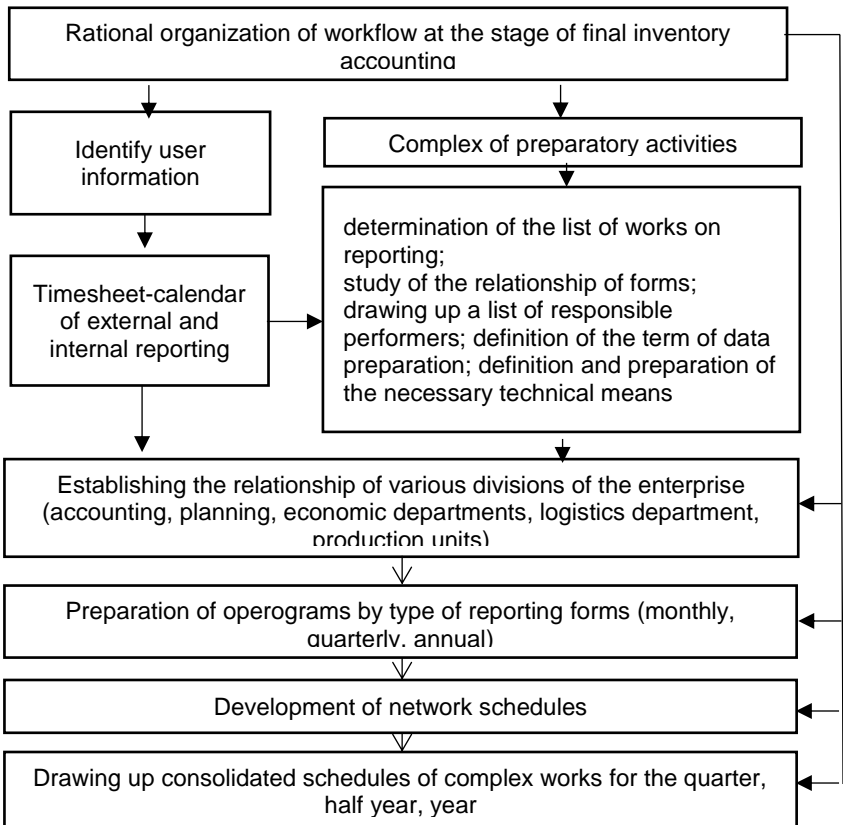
Rational organization of workflow at the stage of final inventory accounting

Identify user information

Complex of preparatory activities

determination of the list of works on reporting;
study of the relationship of forms;
drawing up a list of responsible performers; definition of the term of data preparation; definition and preparation of the necessary technical means

Timesheet-calendar of external and internal reporting

Establishing the relationship of various divisions of the enterprise (accounting, planning, economic departments, logistics department, production units)

Preparation of operograms by type of reporting forms (monthly, quarterly, annual)

Development of network schedules

Drawing up consolidated schedules of complex works for the quarter, half year, year